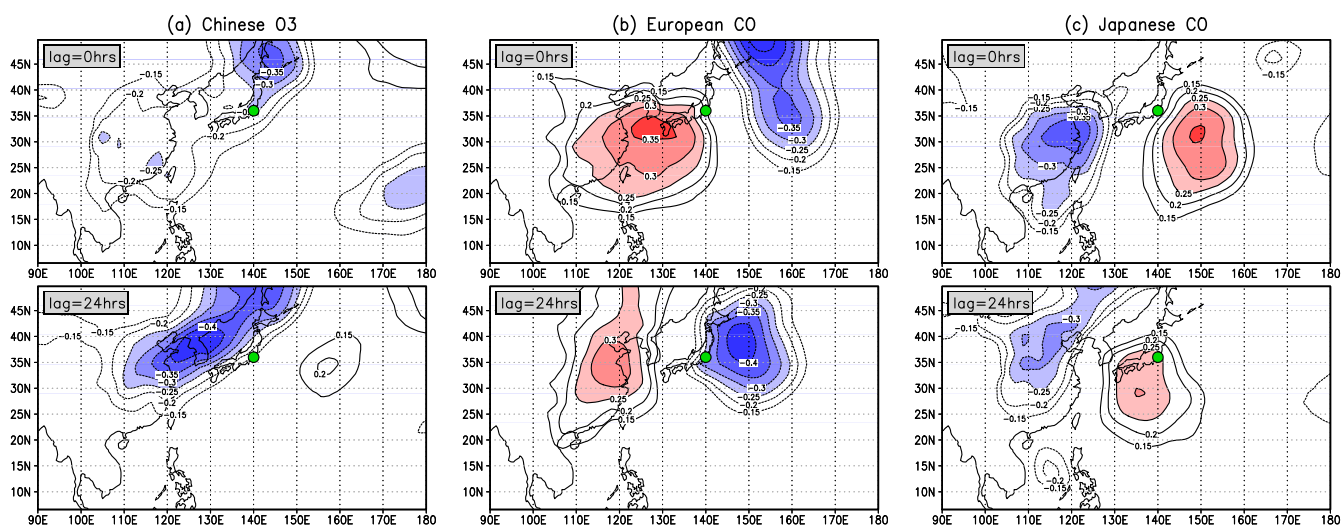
(a) Chinese O3

lag=0hrs

45N
40N
35N
30N
25N
20N
15N
10N

-0.15
-0.2
-0.35
-0.2
-0.25
-0.2
-0.15

90E 100E 110E 120E 130E 140E 150E 160E 170E 180

lag=24hrs

-0.15
-0.2
-0.4
-0.35
-0.3
-0.25
-0.2
-0.15
0.15
0.2

90E 100E 110E 120E 130E 140E 150E 160E 170E 180

(b) European CO

lag=0hrs

0.15
0.2
0.25
0.3
0.35
0.3
0.25
0.15
-0.35
-0.3
-0.25
-0.2
-0.15

90E 100E 110E 120E 130E 140E 150E 160E 170E 180

lag=24hrs

0.3
0.25
0.2
0.15
-0.25
-0.3
-0.35
-0.4
-0.3
-0.25
-0.2

90E 100E 110E 120E 130E 140E 150E 160E 170E 180

(c) Japanese CO

lag=0hrs

-0.15
-0.15
-0.2
-0.25
-0.3
-0.35
-0.3
-0.25
-0.2
-0.15
0.15
0.2
0.25
0.3
0.25
0.2
0.15

90E 100E 110E 120E 130E 140E 150E 160E 170E 180

lag=24hrs

-0.15
-0.3
-0.25
-0.2
-0.15
0.15
0.2
0.25
-0.2
-0.15
0.15
-0.2

90E 100E 110E 120E 130E 140E 150E 160E 170E 180